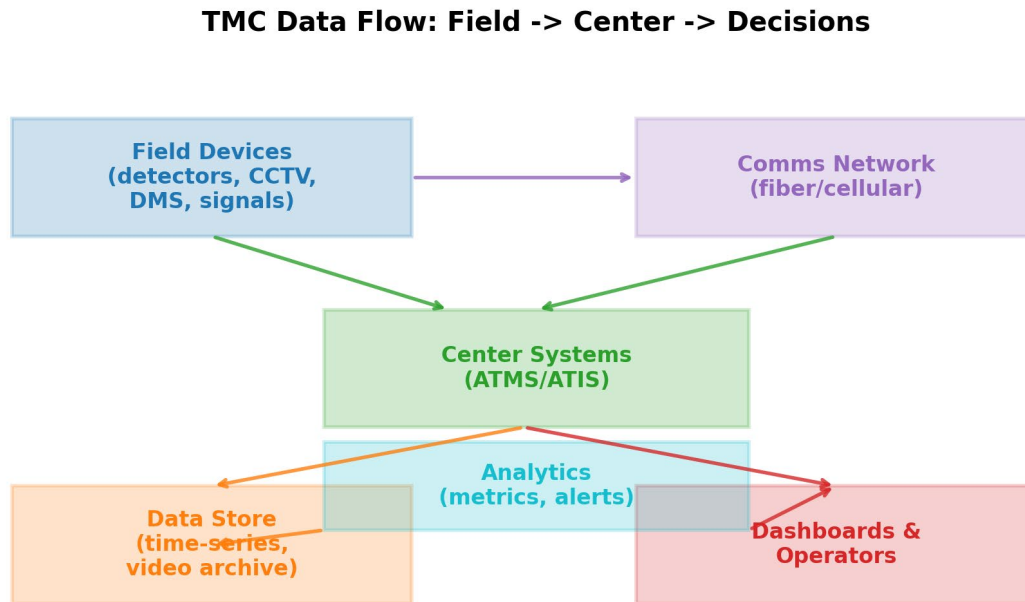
TMC Data Flow: Field -> Center -> Decisions

Field Devices (detectors, CCTV, DMS, signals)

Comms Network (fiber/cellular)

Center Systems (ATMS/ATIS)

Analytics (metrics, alerts)

Data Store (time-series, video archive)

Dashboards & Operators